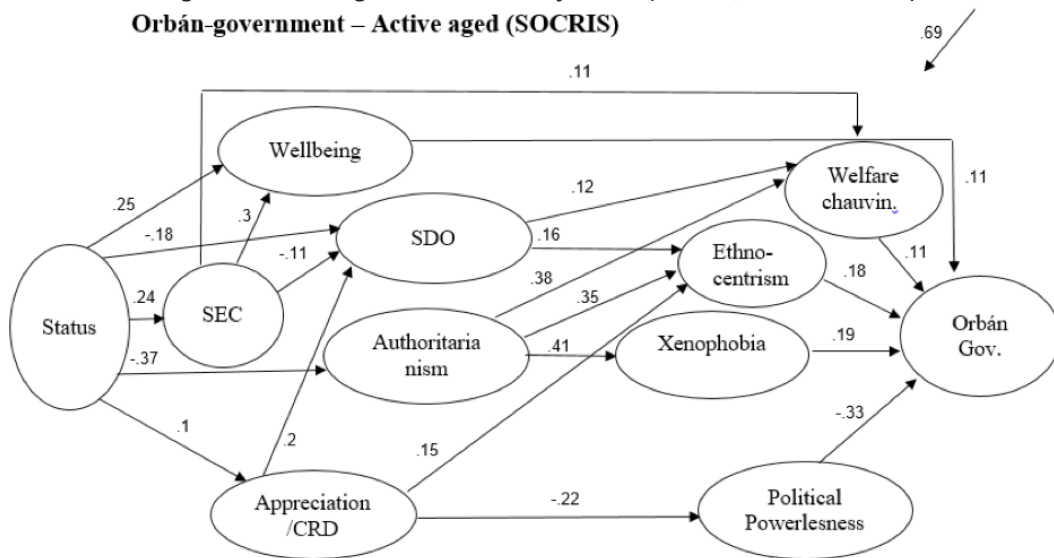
Orbán-government – Active aged (SOCRIS)

.69

.11

Wellbeing

.12

Welfare chauvin.

.11

.25

-.18

.3

SDO

.16

-.11

Ethno-centrism

.11

.18

.24

SEC

.38

.35

Status

Authoritaria nism

.41

Xenophobia

.19

Orbán Gov.

-.37

.1

.2

.15

-.33

Appreciation /CRD

-.22

Political Powerlesness